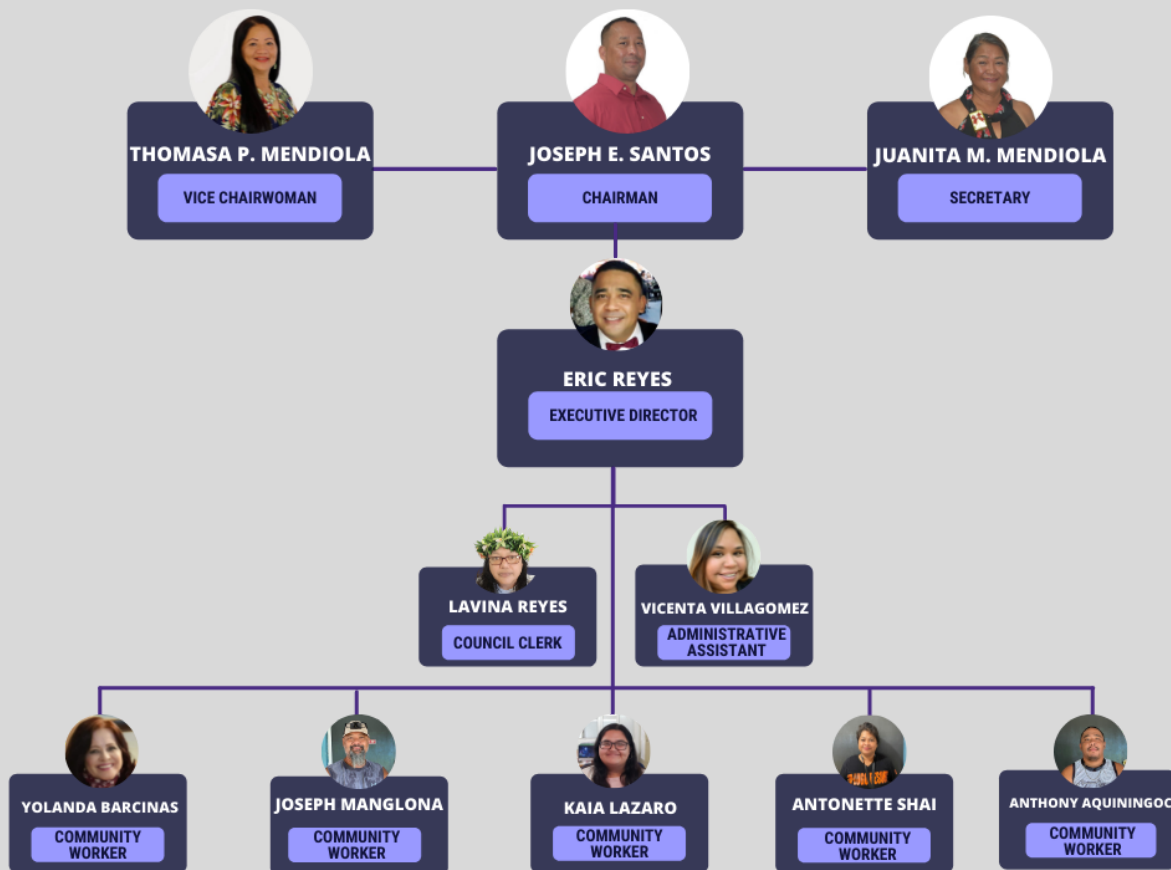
THOMASA P. MENDIOLA
VICE CHAIRWOMAN

JOSEPH E. SANTOS
CHAIRMAN

JUANITA M. MENDIOLA
SECRETARY

ERIC REYES
EXECUTIVE DIRECTOR

LAVINA REYES
COUNCIL CLERK

VICENTA VILLAGOMEZ
ADMINISTRATIVE ASSISTANT

YOLANDA BARCINAS
COMMUNITY WORKER

JOSEPH MANGLONA
COMMUNITY WORKER

KAIA LAZARO
COMMUNITY WORKER

ANTONETTE SHAI
COMMUNITY WORKER

ANTHONY AQUININGOC
COMMUNITY WORKER